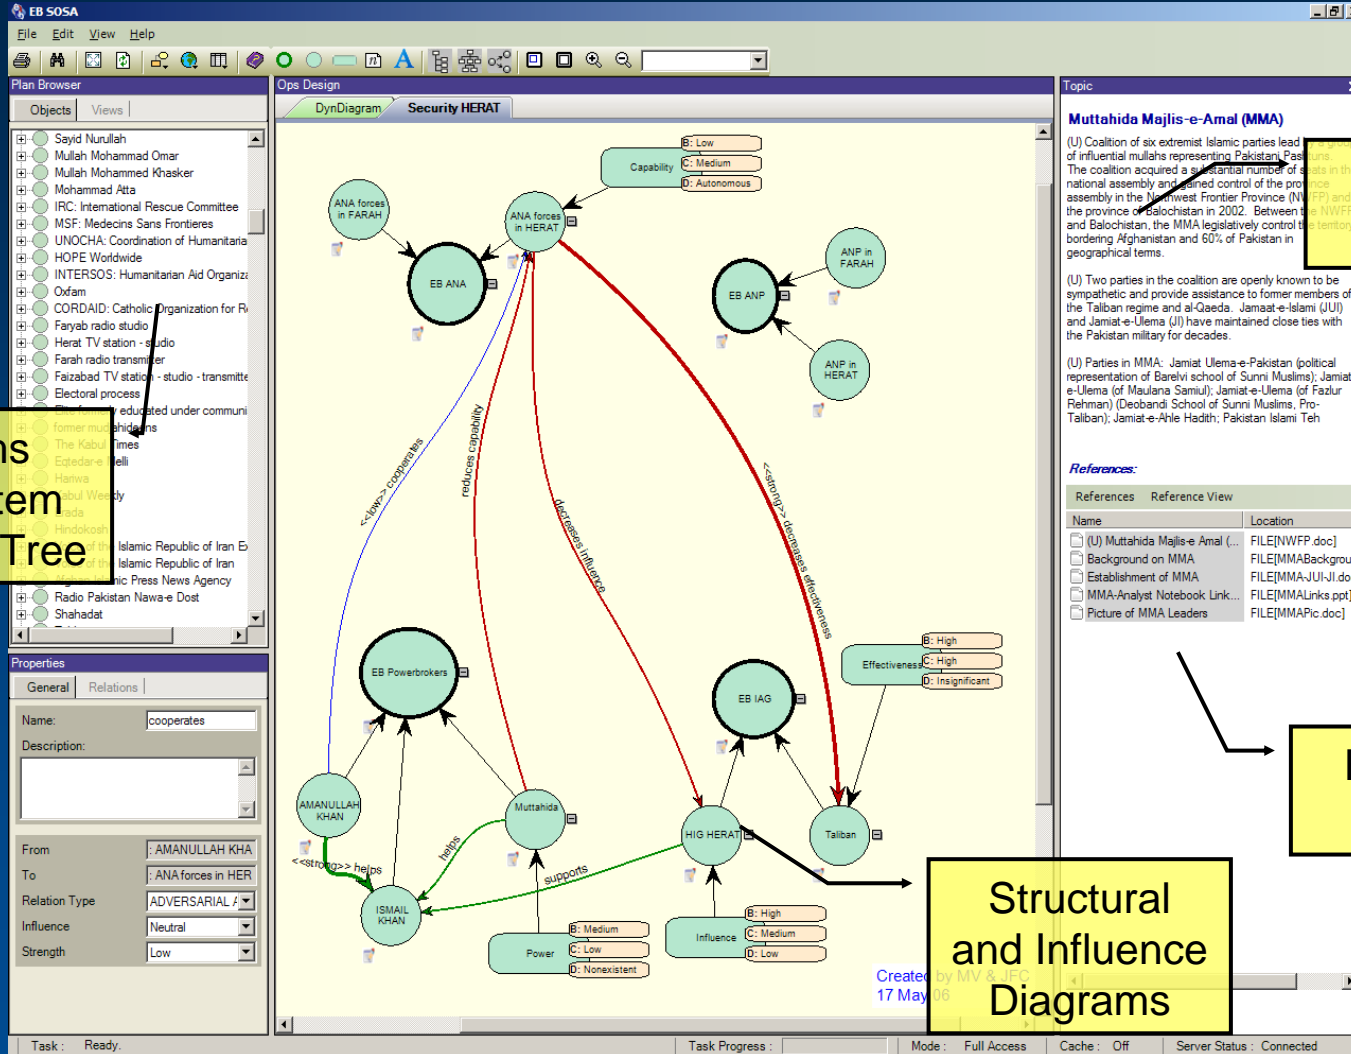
EB SOSA
File Edit View Help

Plan Browser
Objects Views
Sayid Nurullah
Mullah Mohammad Omar
Mullah Mohammed Khasker
Mohammad Atta
IRC: International Rescue Committee
MSF: Medecins Sans Frontieres
UNOCHA: Coordination of Humanitaria
HOPE Worldwide
INTERSOS: Humanitarian Aid Organiz
Oxfam
CORDAID: Catholic Organization for R
Faryab radio studio
Herat TV station - studio
Farah radio transmitter
Faizabad TV station - studio - transmitte
Electoral process
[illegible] educated under communi
former mujahideens
The Kabul Times
Eqtedar-e Melli
Hanwa
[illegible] Weekly
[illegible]ada
Hindokosh
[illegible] Islamic Republic of Iran E
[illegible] Islamic Republic of Iran
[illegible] Islamic Press News Agency
Radio Pakistan Nawa-e Dost
Shahadat

ns
tem
Tree

Properties
General Relations
Name: cooperates
Description:
From : AMANULLAH KHA
To : ANA forces in HER
Relation Type ADVERSARIAL
Influence Neutral
Strength Low

Ops Design
DynDiagram Security HERAT
B: Low
Capability C: Medium
D: Autonomous
ANA forces in FARAH
ANA forces in HERAT
EB ANA
ANP in FARAH
EB ANP
ANP in HERAT
<<low>> cooperates
reduces capability
decreases influence
<<strong>> decreases effectiveness
EB Powerbrokers
B: High
Effectiveness C: High
D: Insignificant
EB IAG
AMANULLAH KHAN
Muttahida
HIG HERAT
Taliban
<<strong>> helps
helps
supports
ISMAIL KHAN
B: Medium
Power C: Low
D: Nonexistent
B: High
Influence C: Medium
D: Low
Created by MV & JFC
17 May 06

Structural and Influence Diagrams

Topic
Muttahida Majlis-e-Amal (MMA)
(U) Coalition of six extremist Islamic parties lead by a group of influential mullahs representing Pakistani Pashtuns. The coalition acquired a substantial number of seats in the national assembly and gained control of the province assembly in the Northwest Frontier Province (NWFP) and the province of Balochistan in 2002. Between the NWFP and Balochistan, the MMA legislatively control the territory bordering Afghanistan and 60% of Pakistan in geographical terms.

(U) Two parties in the coalition are openly known to be sympathetic and provide assistance to former members of the Taliban regime and al-Qaeda. Jamaat-e-Islami (JUI) and Jamiat-e-Ulema (JI) have maintained close ties with the Pakistan military for decades.

(U) Parties in MMA: Jamiat Ulema-e-Pakistan (political representation of Barelvi school of Sunni Muslims); Jamiat-e-Ulema (of Maulana Samiul); Jamiat-e-Ulema (of Fazlur Rehman) (Deobandi School of Sunni Muslims, Pro-Taliban); Jamiat-e-Ahle Hadith; Pakistan Islami Teh

References:
References Reference View
| Name | Location |
|---|---|
| (U) Muttahida Majlis-e Amal (... | FILE[NWFP.doc] |
| Background on MMA | FILE[MMABackgrou |
| Establishment of MMA | FILE[MMA-JUI-JI.do |
| MMA-Analyst Notebook Link... | FILE[MMALinks.ppt] |
| Picture of MMA Leaders | FILE[MMAPic.doc] |

Task : Ready. Task Progress : Mode : Full Access Cache : Off Server Status : Connected